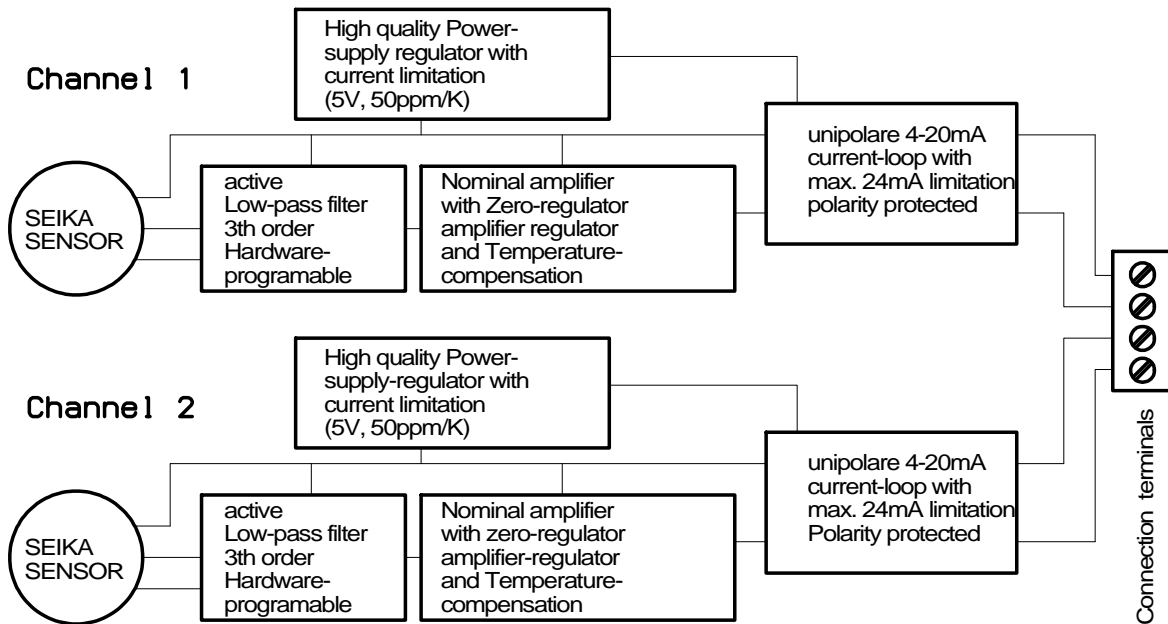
Channel 1

High quality Power-supply regulator with current limitation (5V, 50ppm/K)

SEIKA SENSOR

active Low-pass filter 3th order Hardware-programable

Nominal amplifier with Zero-regulator amplifier regulator and Temperature-compensation

unipolare 4-20mA current-loop with max. 24mA limitation polarity protected

Channel 2

High quality Power-supply-regulator with current limitation (5V, 50ppm/K)

SEIKA SENSOR

active Low-pass filter 3th order Hardware-programable

Nominal amplifier with zero-regulator amplifier-regulator and Temperature-compensation

unipolare 4-20mA current-loop with max. 24mA limitation Polarity protected

Connection terminals